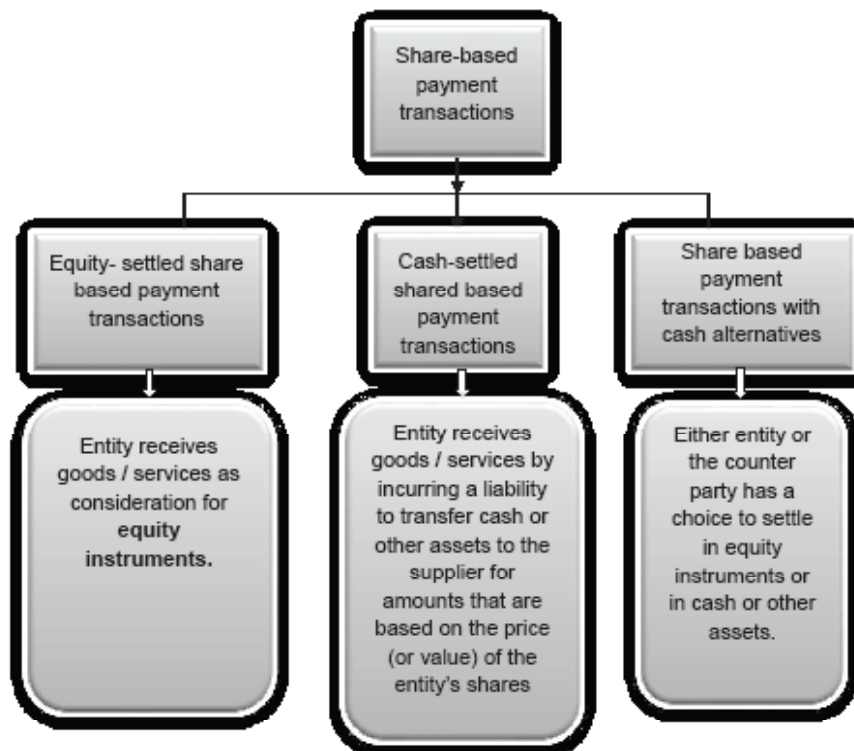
Share-based payment transactions

Equity- settled share based payment transactions

Cash-settled shared based payment transactions

Share based payment transactions with cash alternatives

Entity receives goods / services as consideration for **equity instruments.**

Entity receives goods / services by incurring a liability to transfer cash or other assets to the supplier for amounts that are based on the price (or value) of the entity's shares

Either entity or the counter party has a choice to settle in equity instruments or in cash or other assets.